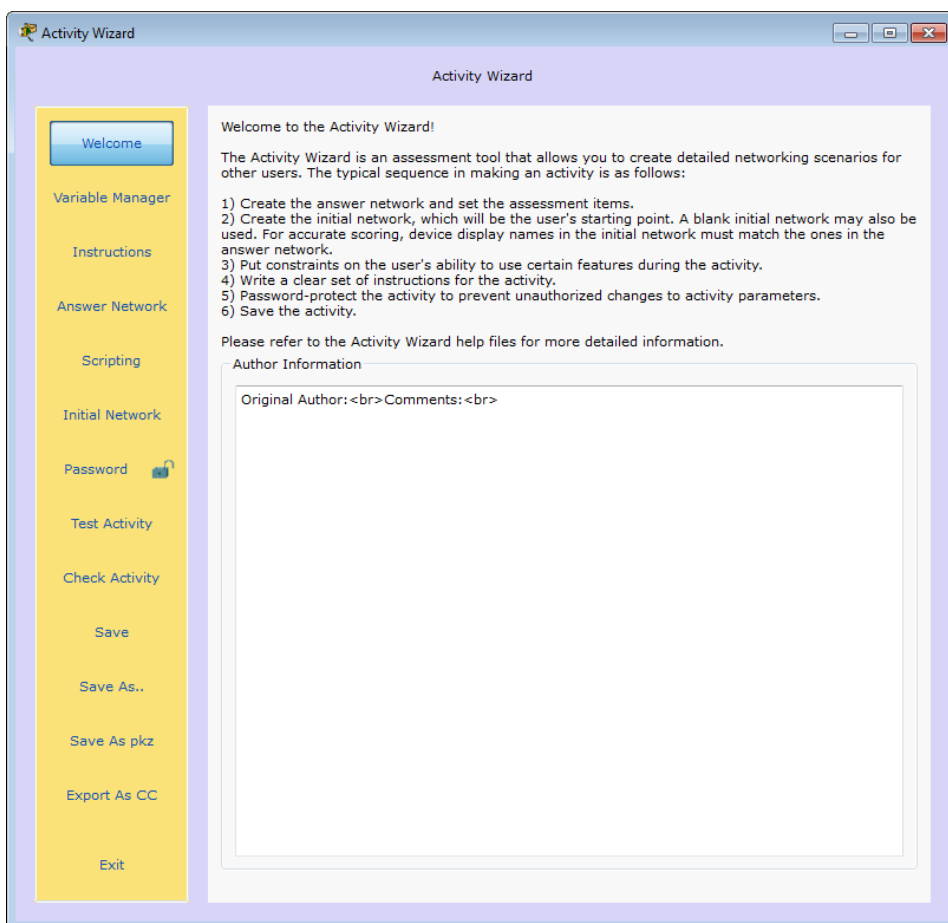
Activity Wizard

Activity Wizard

Welcome

Variable Manager

Instructions

Answer Network

Scripting

Initial Network

Password

Test Activity

Check Activity

Save

Save As..

Save As pkz

Export As CC

Exit

Welcome to the Activity Wizard!

The Activity Wizard is an assessment tool that allows you to create detailed networking scenarios for other users. The typical sequence in making an activity is as follows:

1) Create the answer network and set the assessment items.
2) Create the initial network, which will be the user's starting point. A blank initial network may also be used. For accurate scoring, device display names in the initial network must match the ones in the answer network.
3) Put constraints on the user's ability to use certain features during the activity.
4) Write a clear set of instructions for the activity.
5) Password-protect the activity to prevent unauthorized changes to activity parameters.
6) Save the activity.

Please refer to the Activity Wizard help files for more detailed information.

Author Information

Original Author:<br>Comments:<br>